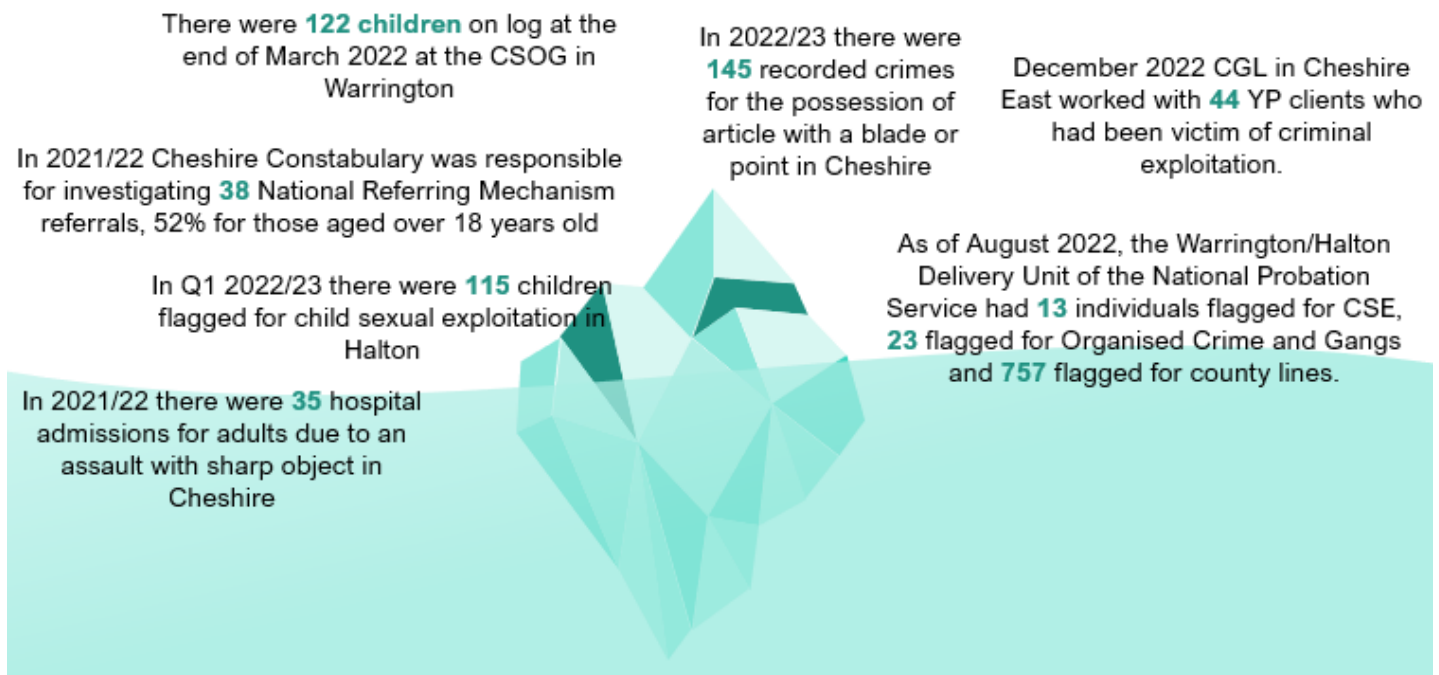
There were 122 children on log at the end of March 2022 at the CSOG in Warrington

In 2022/23 there were 145 recorded crimes for the possession of article with a blade or point in Cheshire

December 2022 CGL in Cheshire East worked with 44 YP clients who had been victim of criminal exploitation.

In 2021/22 Cheshire Constabulary was responsible for investigating 38 National Referring Mechanism referrals, 52% for those aged over 18 years old

As of August 2022, the Warrington/Halton Delivery Unit of the National Probation Service had 13 individuals flagged for CSE, 23 flagged for Organised Crime and Gangs and 757 flagged for county lines.

In Q1 2022/23 there were 115 children flagged for child sexual exploitation in Halton

In 2021/22 there were 35 hospital admissions for adults due to an assault with sharp object in Cheshire